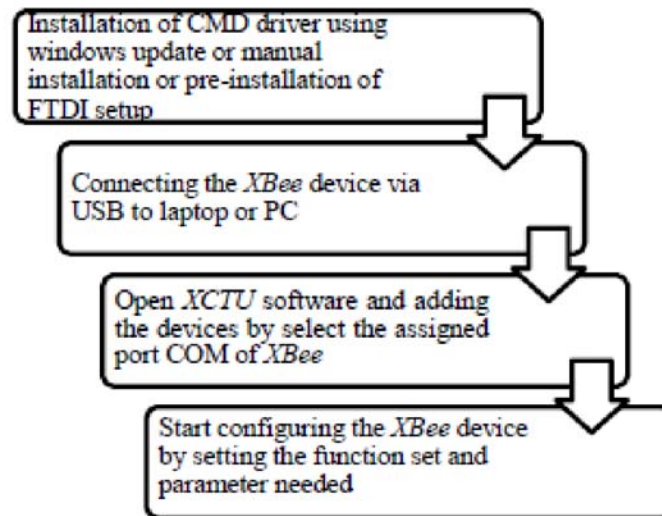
Installation of CMD driver using windows update or manual installation or pre-installation of FTDI setup

Connecting the *XBee* device via USB to laptop or PC

Open *XCTU* software and adding the devices by select the assigned port COM of *XBee*

Start configuring the *XBee* device by setting the function set and parameter needed